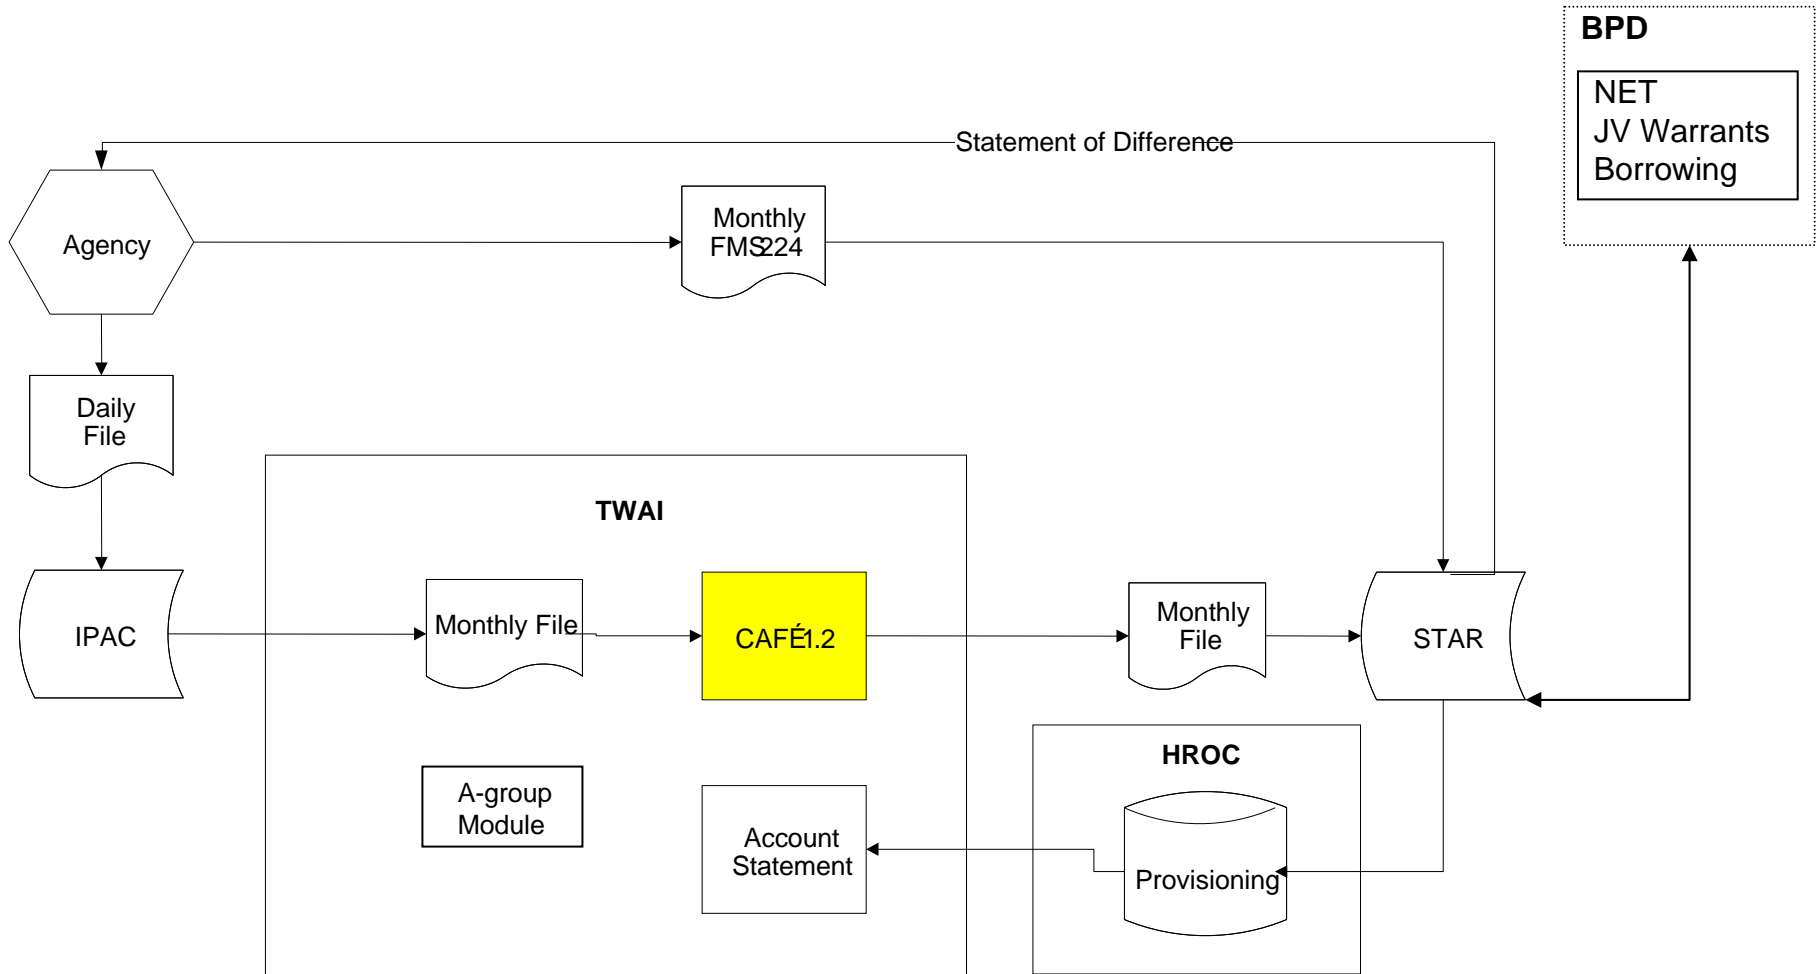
BPD

NET
JV Warrants
Borrowing

Statement of Difference

Agency

Monthly FMS224

Daily File

TWAI

IPAC

Monthly File

CAFÉ1.2

Monthly File

STAR

HROC

A-group Module

Account Statement

Provisioning